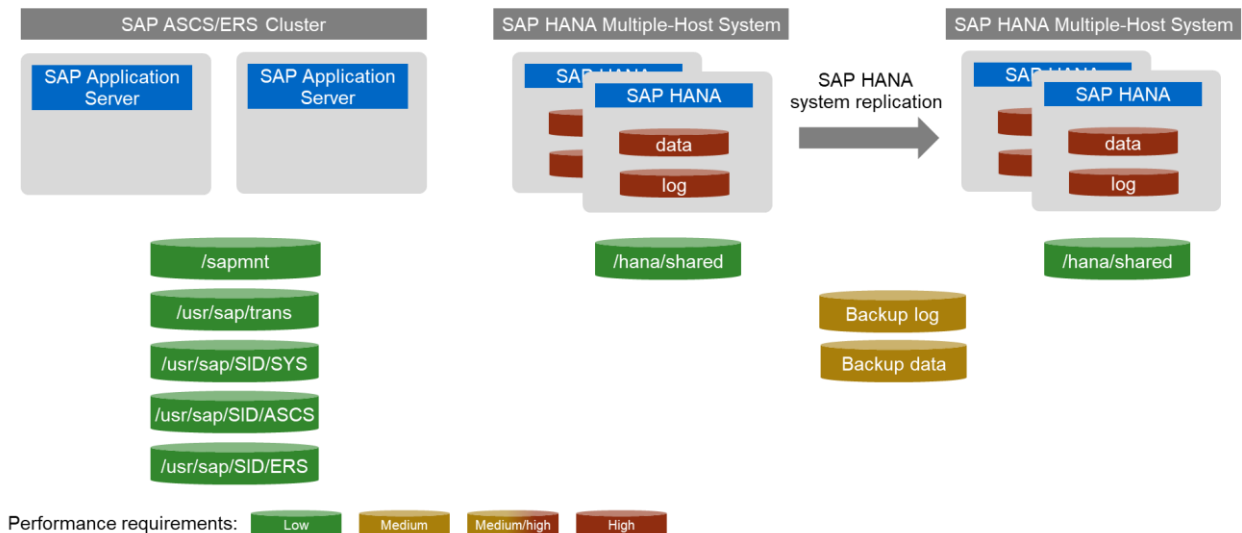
SAP ASCS/ERS Cluster

SAP Application Server

SAP Application Server

/sapmnt

/usr/sap/trans

/usr/sap/SID/SYS

/usr/sap/SID/ASCS

/usr/sap/SID/ERS

SAP HANA Multiple-Host System

SAP HANA

SAP HANA

data

log

/hana/shared

SAP HANA system replication

Backup log

Backup data

SAP HANA Multiple-Host System

SAP HANA

SAP HANA

data

log

/hana/shared

Performance requirements: Low Medium Medium/high High